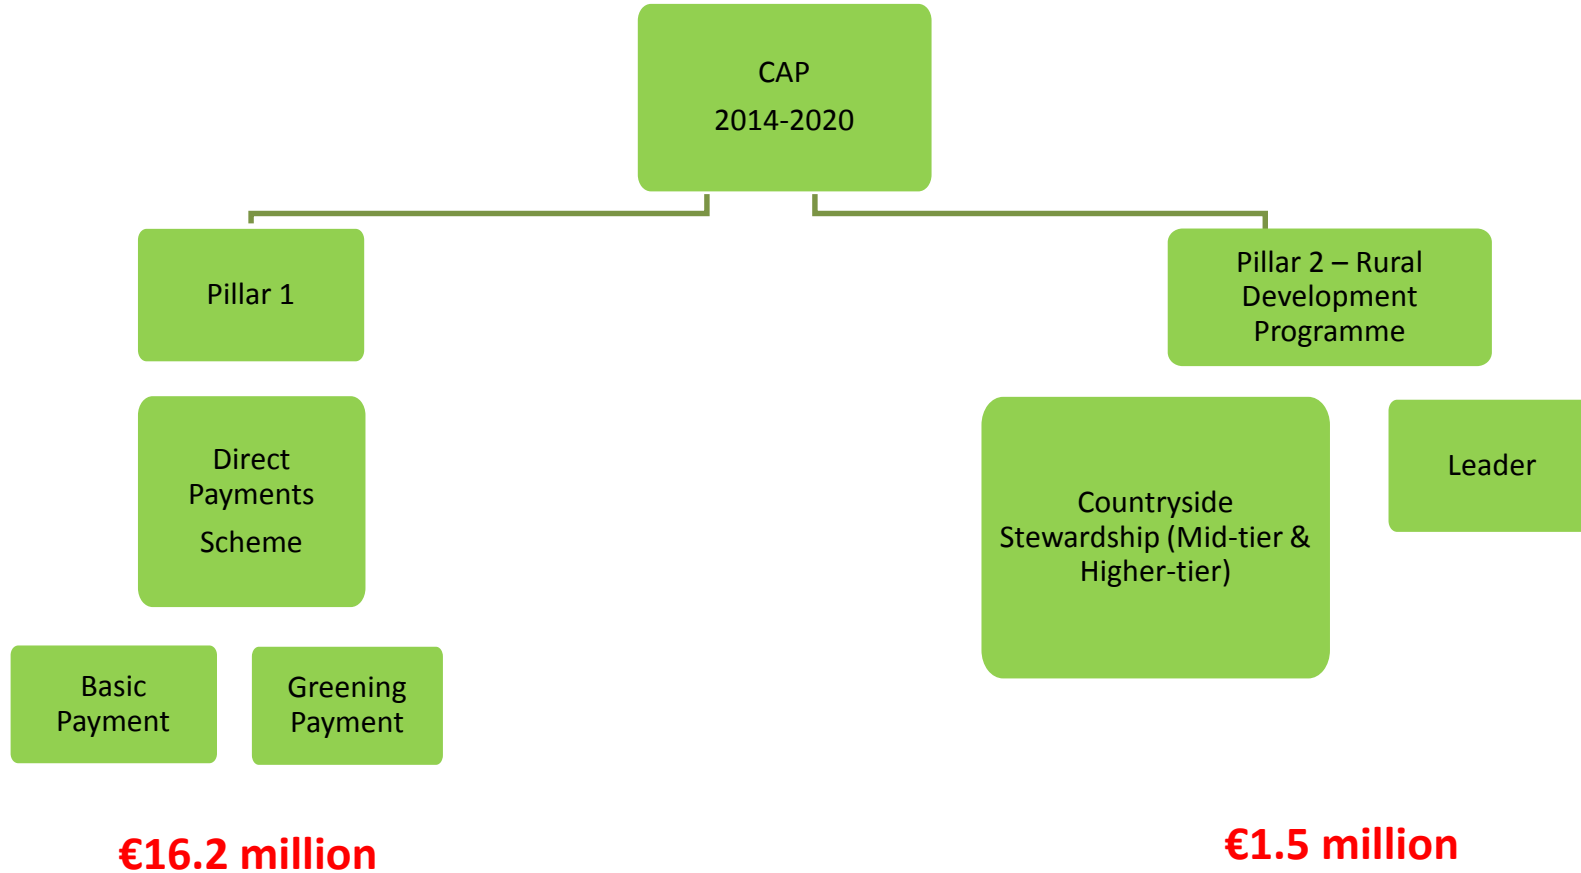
CAP
2014-2020

Pillar 1

Pillar 2 – Rural Development Programme

Direct Payments Scheme

Countryside Stewardship (Mid-tier & Higher-tier)

Leader

Basic Payment

Greening Payment

€16.2 million

€1.5 million